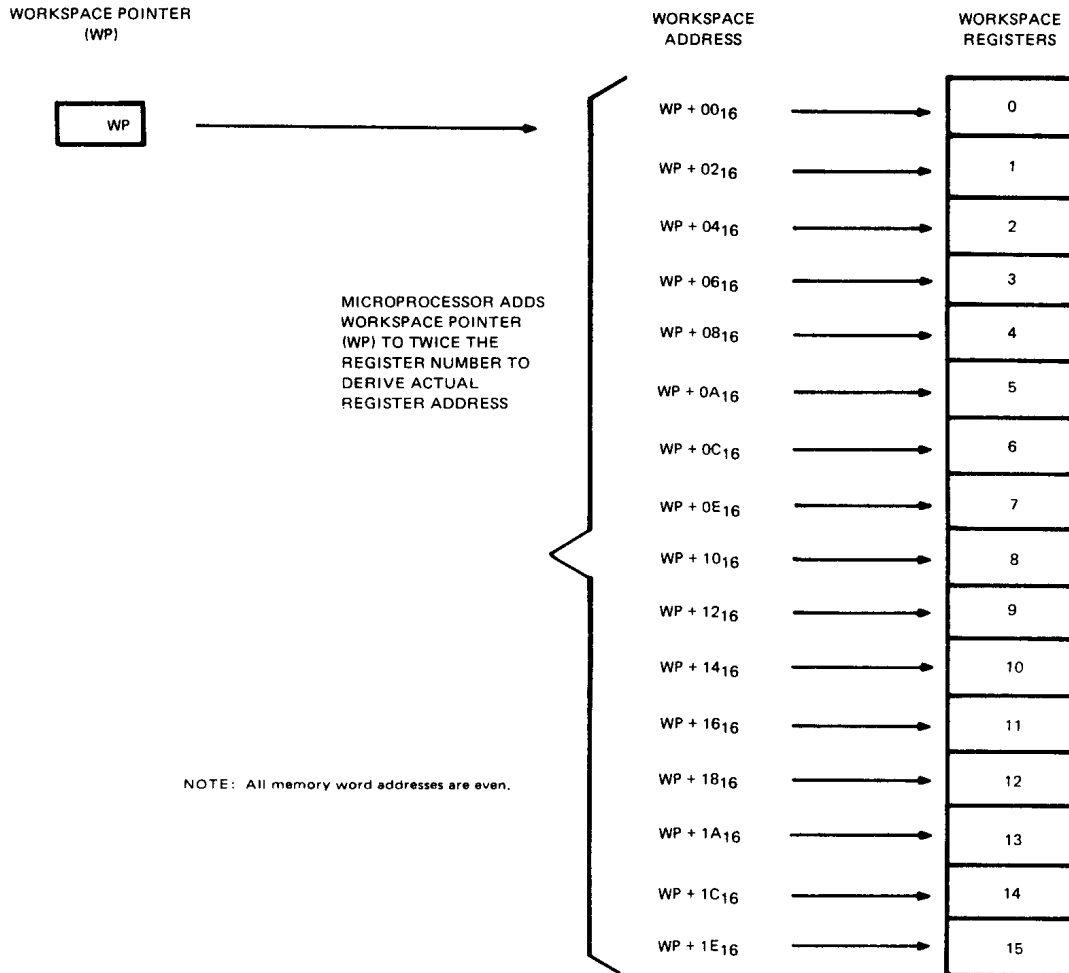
WORKSPACE POINTER (WP)

WP

WORKSPACE ADDRESS

WORKSPACE REGISTERS

MICROPROCESSOR ADDS WORKSPACE POINTER (WP) TO TWICE THE REGISTER NUMBER TO DERIVE ACTUAL REGISTER ADDRESS

NOTE: All memory word addresses are even.

WP + $00_{16}$
0

WP + $02_{16}$
1

WP + $04_{16}$
2

WP + $06_{16}$
3

WP + $08_{16}$
4

WP + $0A_{16}$
5

WP + $0C_{16}$
6

WP + $0E_{16}$
7

WP + $10_{16}$
8

WP + $12_{16}$
9

WP + $14_{16}$
10

WP + $16_{16}$
11

WP + $18_{16}$
12

WP + $1A_{16}$
13

WP + $1C_{16}$
14

WP + $1E_{16}$
15